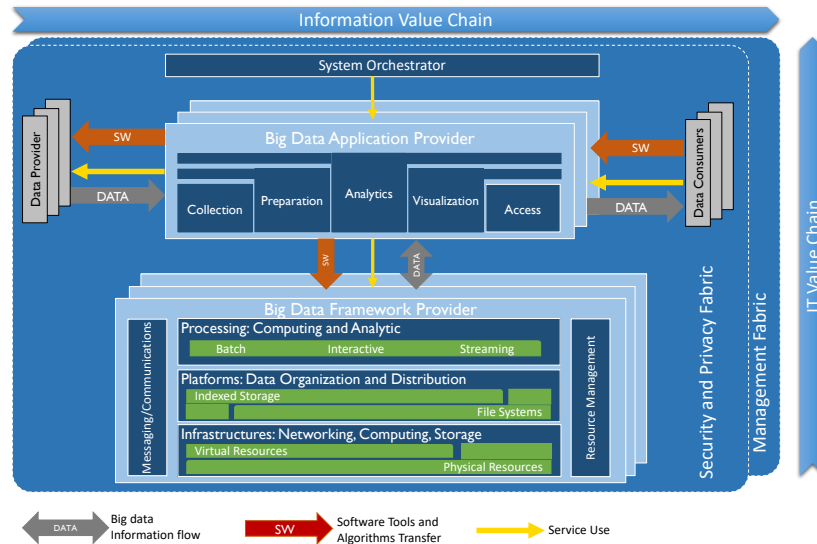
Information Value Chain

System Orchestrator

Data Provider

SW

DATA

Big Data Application Provider

Collection

Preparation

Analytics

Visualization

Access

SW

DATA

Data Consumers

SW

DATA

Big Data Framework Provider

Messaging/Communications

Processing: Computing and Analytic

Batch

Interactive

Streaming

Platforms: Data Organization and Distribution

Indexed Storage

File Systems

Infrastructures: Networking, Computing, Storage

Virtual Resources

Physical Resources

Resource Management

Security and Privacy Fabric

Management Fabric

IT Value Chain

DATA Big data Information flow

SW Software Tools and Algorithms Transfer

Service Use